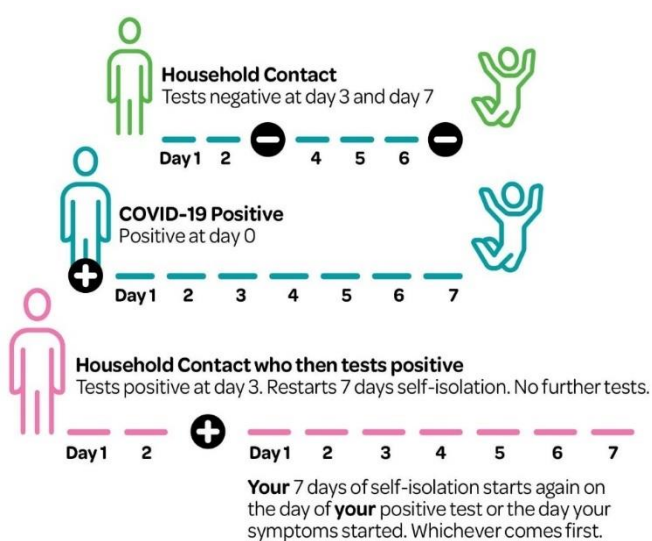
Household Contact
Tests negative at day 3 and day 7

Day 1 2 4 5 6

COVID-19 Positive
Positive at day 0

Day 1 2 3 4 5 6 7

Household Contact who then tests positive
Tests positive at day 3. Restarts 7 days self-isolation. No further tests.

Day 1 2 Day 1 2 3 4 5 6 7

Your 7 days of self-isolation starts again on the day of your positive test or the day your symptoms started. Whichever comes first.